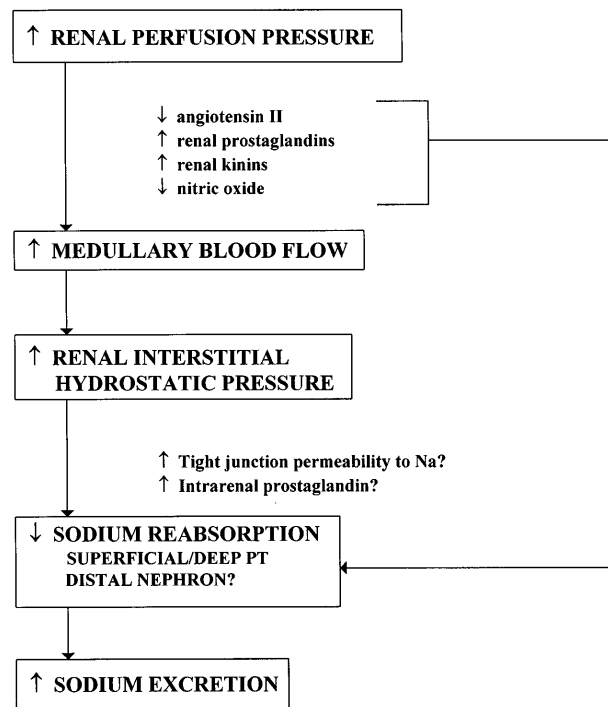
↑ RENAL PERFUSION PRESSURE

↓ angiotensin II
↑ renal prostaglandins
↑ renal kinins
↓ nitric oxide

↑ MEDULLARY BLOOD FLOW

↑ RENAL INTERSTITIAL HYDROSTATIC PRESSURE

↑ Tight junction permeability to Na?
↑ Intrarenal prostaglandin?

↓ SODIUM REABSORPTION
SUPERFICIAL/DEEP PT
DISTAL NEPHRON?

↑ SODIUM EXCRETION